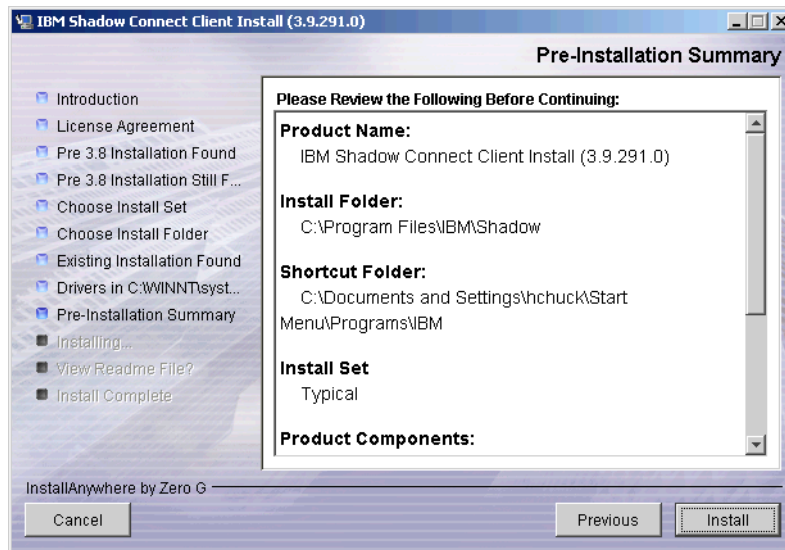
IBM Shadow Connect Client Install (3.9.291.0)

Pre-Installation Summary

Introduction
License Agreement
Pre 3.8 Installation Found
Pre 3.8 Installation Still F...
Choose Install Set
Choose Install Folder
Existing Installation Found
Drivers in C:\WINNT\syst...
Pre-Installation Summary
Installing...
View Readme File?
Install Complete

Please Review the Following Before Continuing:

Product Name:
IBM Shadow Connect Client Install (3.9.291.0)

Install Folder:
C:\Program Files\IBM\Shadow

Shortcut Folder:
C:\Documents and Settings\hchuck\Start Menu\Programs\IBM

Install Set
Typical

Product Components:

InstallAnywhere by Zero G

Cancel

Previous

Install